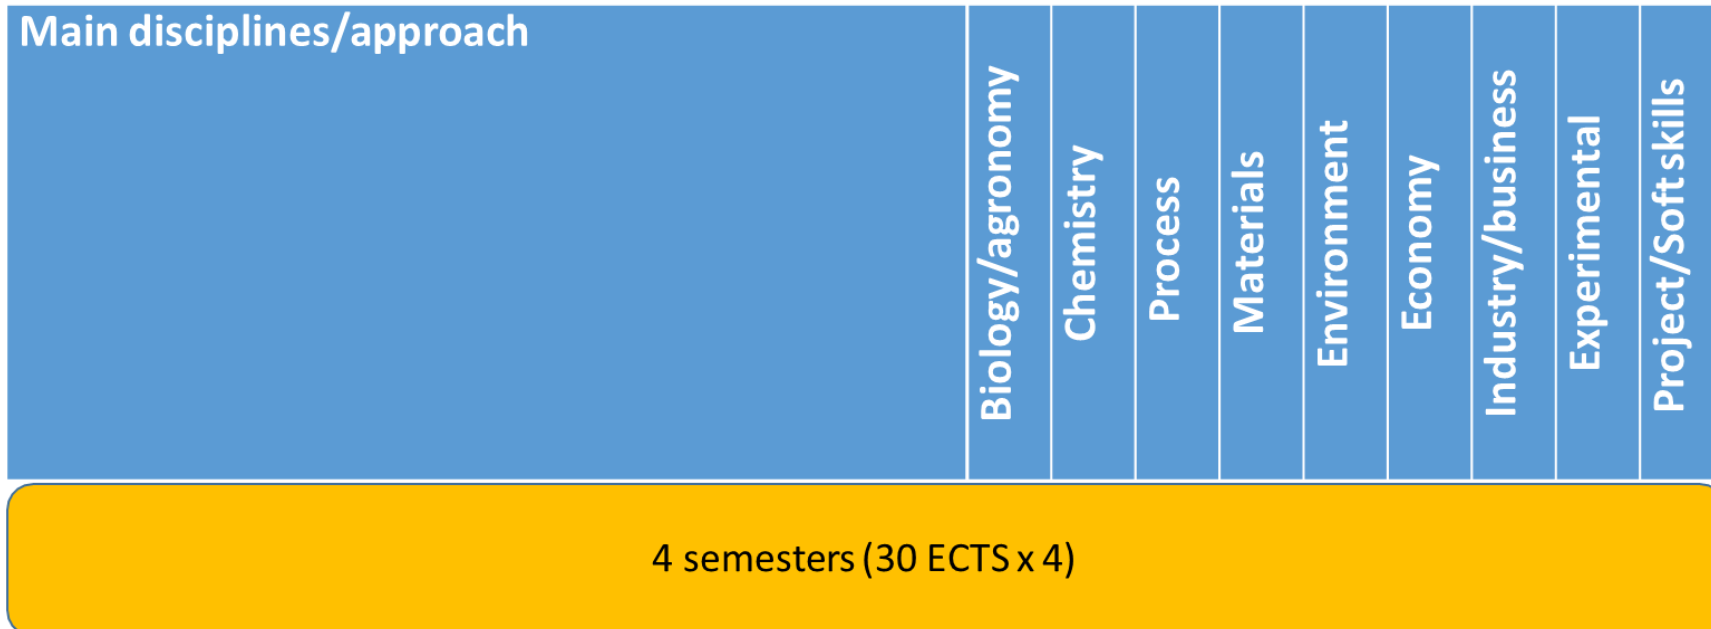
| Main disciplines/approach | Biology/agronomy | Chemistry | Process | Materials | Environment | Economy | Industry/business | Experimental | Project/Soft skills |
|---|---|---|---|---|---|---|---|---|---|

4 semesters (30 ECTS x 4)